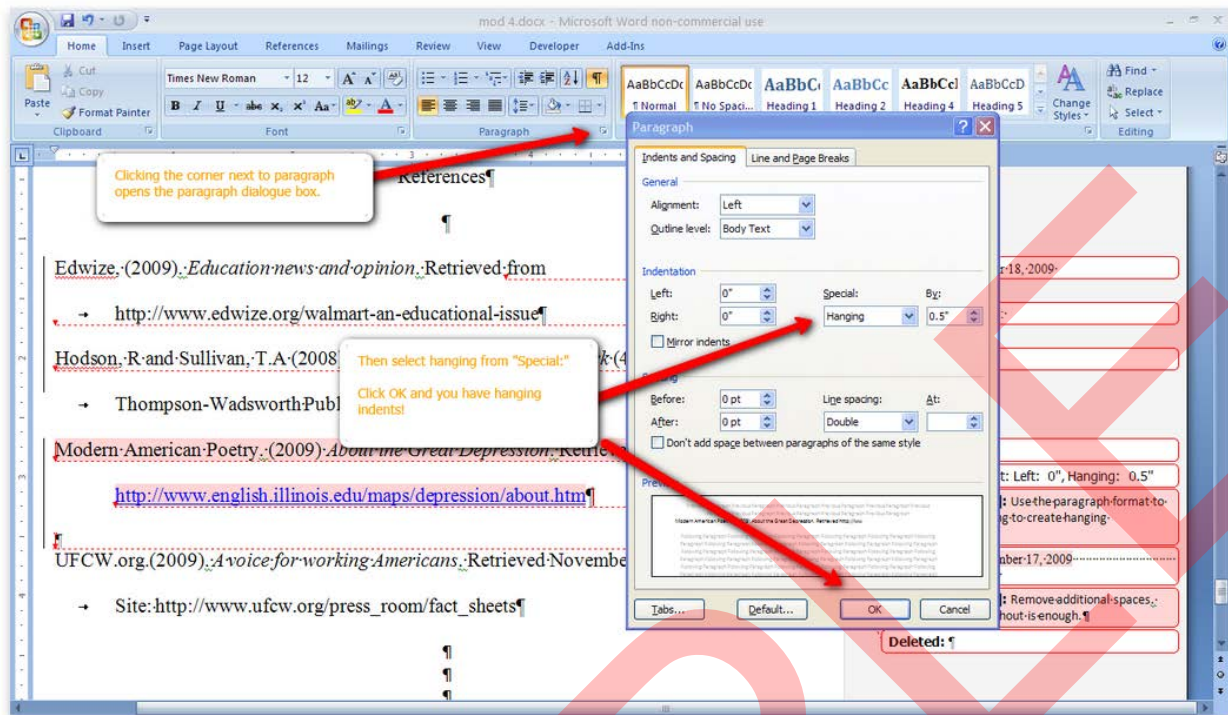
mod 4.docx - Microsoft Word non-commercial use

Home Insert Page Layout References Mailings Review View Developer Add-Ins

Cut
Copy
Paste
Format Painter
Clipboard

Times New Roman 12
Font

Paragraph

AaBbCcDc ¶ Normal
AaBbCcDc ¶ No Spaci...
AaBbC Heading 1
AaBbCc Heading 2
AaBbCcl Heading 4
AaBbCcD Heading 5
Change Styles

Find
Replace
Select
Editing

Clicking the corner next to paragraph opens the paragraph dialogue box.

References¶

¶

Edwize. (2009). *Education news and opinion.* Retrieved from

http://www.edwize.org/walmart-an-educational-issue¶

Hodson, R and Sullivan, T.A (2008) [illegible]k (4

Thompson-Wadsworth Publ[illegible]

Then select hanging from "Special:"

Click OK and you have hanging indents!

Modern American Poetry. (2009) *About the Great Depression.* Retrie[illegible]

http://www.english.illinois.edu/maps/depression/about.htm¶

¶

UFCW.org.(2009). *A voice for working Americans.* Retrieved Novembe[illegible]

Site:http://www.ufcw.org/press_room/fact_sheets¶

¶
¶
¶

Paragraph

Indents and Spacing | Line and Page Breaks

General
Alignment: Left
Outline level: Body Text

Indentation
Left: 0"
Right: 0"
Special: Hanging
By: 0.5"
Mirror indents

Spacing
Before: 0 pt
After: 0 pt
Line spacing: Double
At:
Don't add space between paragraphs of the same style

Preview

Tabs... Default... OK Cancel

r 18, 2009
t: Left: 0", Hanging: 0.5"
: Use the paragraph format to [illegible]g to create hanging
mber 17, 2009
: Remove additional spaces, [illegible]hout is enough.¶
Deleted: ¶